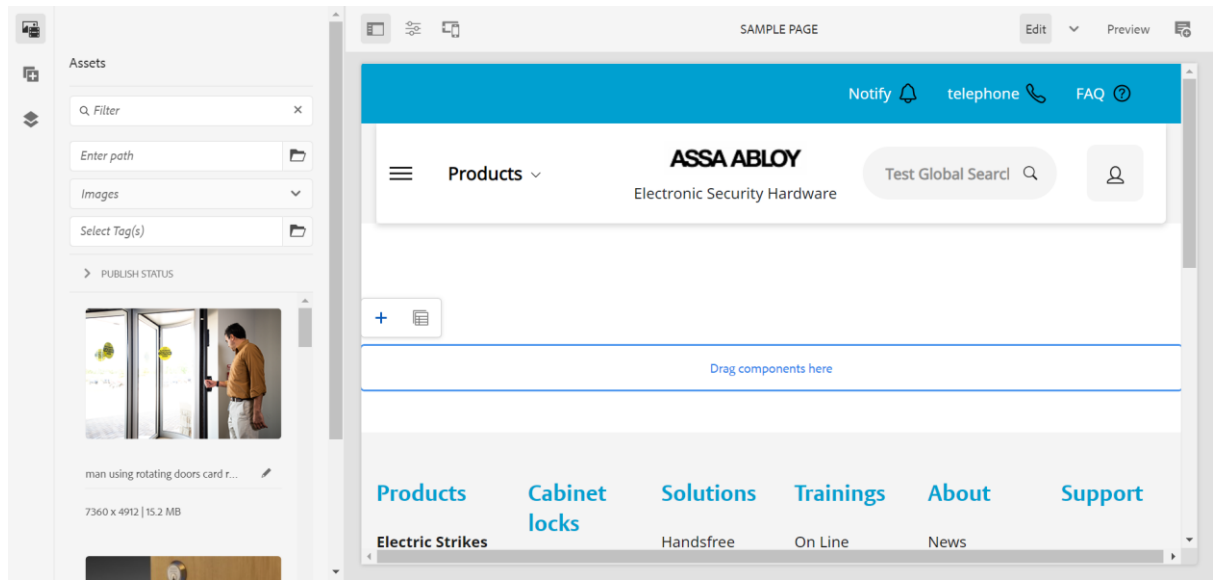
Assets

Filter

Enter path

Images

Select Tag(s)

PUBLISH STATUS

man using rotating doors card r...

7360 x 4912 | 15.2 MB

SAMPLE PAGE

Edit

Preview

Notify

telephone

FAQ

Products

ASSA ABLOY

Electronic Security Hardware

Test Global Searcl

Drag components here

Products

Electric Strikes

Cabinet locks

Solutions

Handsfree

Trainings

On Line

About

News

Support